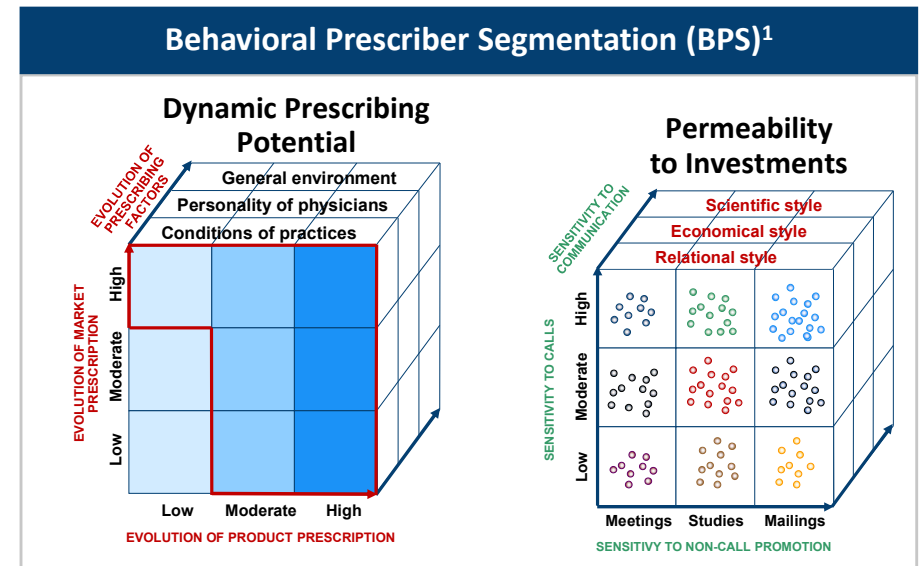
Behavioral Prescriber Segmentation (BPS)$^1$

Dynamic Prescribing Potential

EVOLUTION OF PRESCRIBING FACTORS

General environment

Personality of physicians

Conditions of practices

EVOLUTION OF MARKET PRESCRIPTION

High

Moderate

Low

Low

Moderate

High

EVOLUTION OF PRODUCT PRESCRIPTION

Permeability to Investments

SENSITIVITY TO COMMUNICATION

Scientific style

Economical style

Relational style

SENSITIVITY TO CALLS

High

Moderate

Low

Meetings

Studies

Mailings

SENSITIVY TO NON-CALL PROMOTION